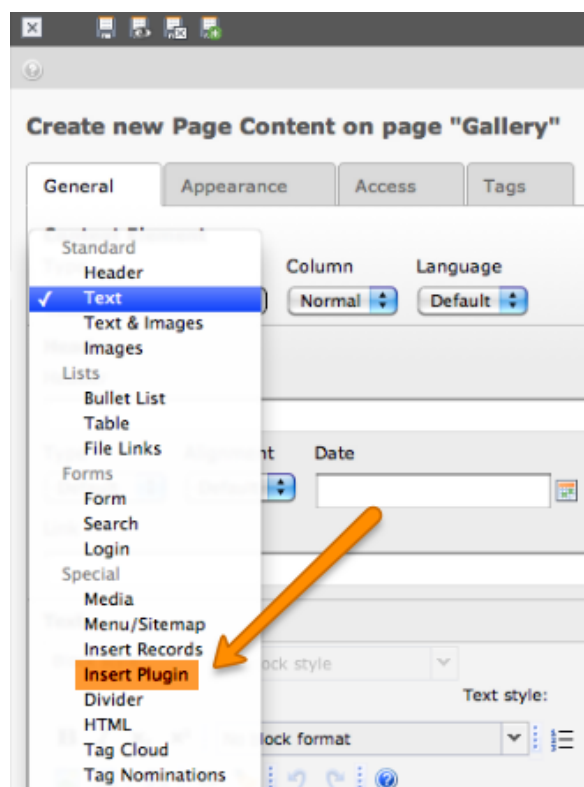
Create new Page Content on page "Gallery"

General
Appearance
Access
Tags

Standard
Header
✓ Text
Text & Images
Images
Lists
Bullet List
Table
File Links
Forms
Form
Search
Login
Special
Media
Menu/Sitemap
Insert Records
Insert Plugin
Divider
HTML
Tag Cloud
Tag Nominations

Column
Normal
Language
Default

t
Date

ock style
Text style:
lock format